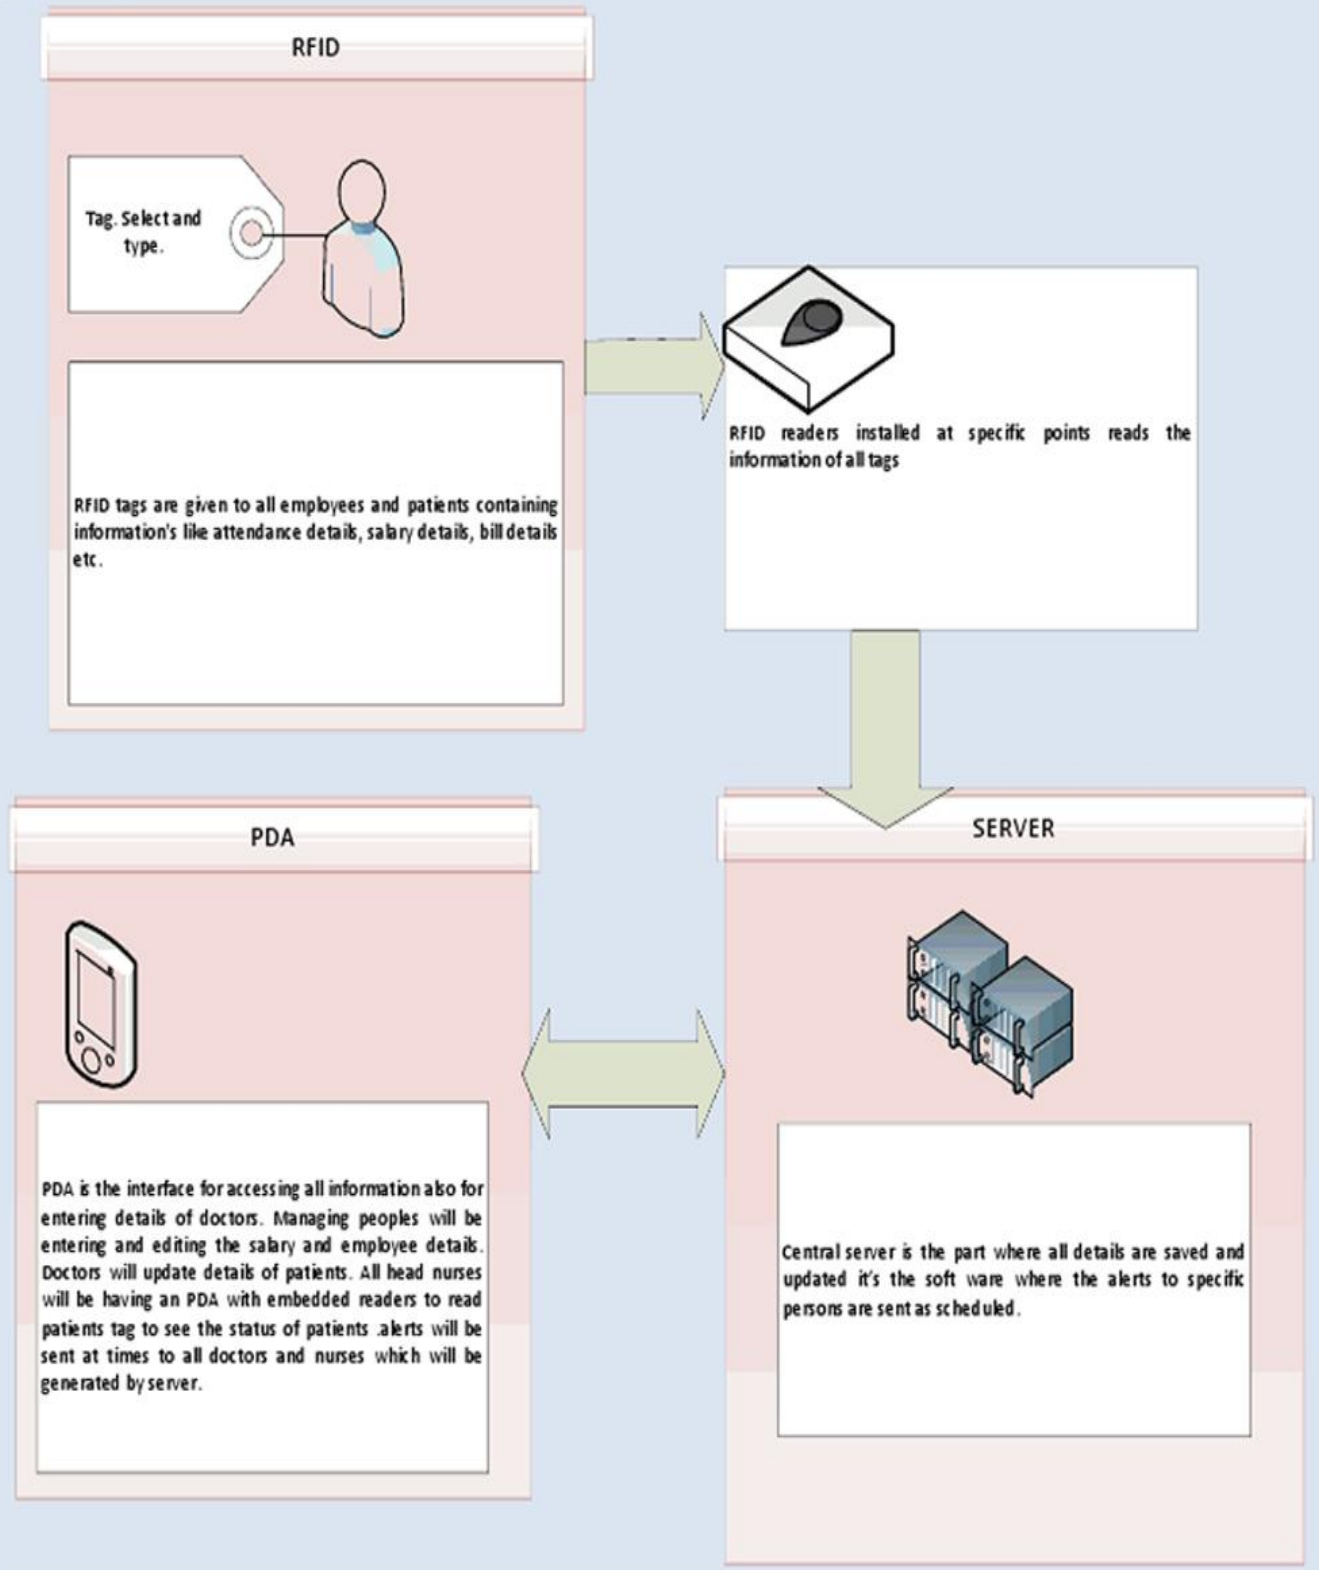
RFID

Tag. Select and type.

RFID tags are given to all employees and patients containing information's like attendance details, salary details, bill details etc.

RFID readers installed at specific points reads the information of all tags

PDA

PDA is the interface for accessing all information also for entering details of doctors. Managing peoples will be entering and editing the salary and employee details. Doctors will update details of patients. All head nurses will be having an PDA with embedded readers to read patients tag to see the status of patients .alerts will be sent at times to all doctors and nurses which will be generated by server.

SERVER

Central server is the part where all details are saved and updated it's the soft ware where the alerts to specific persons are sent as scheduled.